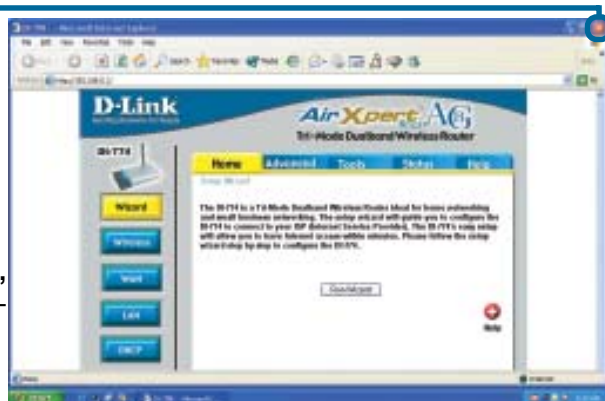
D-Link

Air Xpert AG

Tri-Mode Dualband Wireless Router

DI-774

Home | Advanced | Tools | Status | Help

Setup Wizard

The DI-774 is a Tri-Mode Dualband Wireless Router ideal for home networking and small business networking. The setup wizard will guide you to configure the DI-774 to connect to your ISP (Internet Service Provider). The DI-774's easy setup will allow you to have Internet access within minutes. Please follow the setup wizard step by step to configure the DI-774.

Run Wizard

Wizard

Wireless

WAN

LAN

DHCP

Help

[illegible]